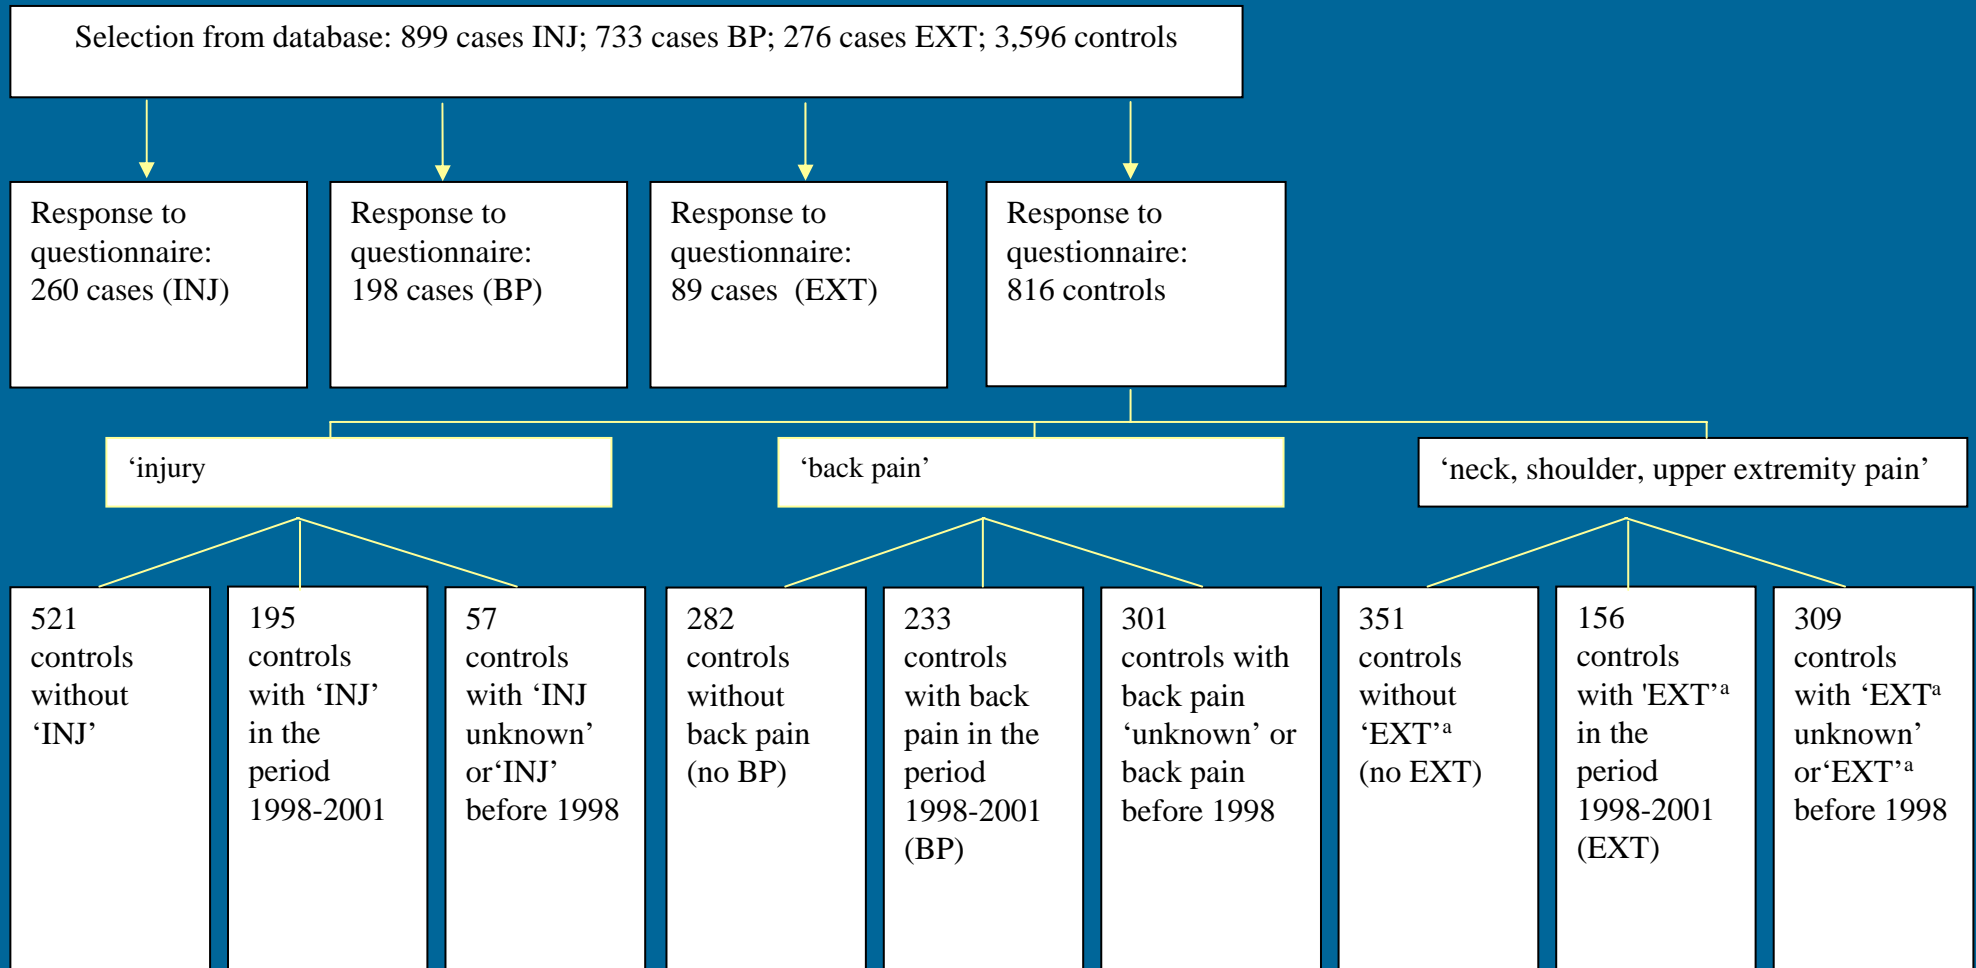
Selection from database: 899 cases INJ; 733 cases BP; 276 cases EXT; 3,596 controls

Response to questionnaire: 260 cases (INJ)

Response to questionnaire: 198 cases (BP)

Response to questionnaire: 89 cases (EXT)

Response to questionnaire: 816 controls

‘injury

‘back pain’

‘neck, shoulder, upper extremity pain’

521 controls without ‘INJ’

195 controls with ‘INJ’ in the period 1998-2001

57 controls with ‘INJ unknown’ or‘INJ’ before 1998

282 controls without back pain (no BP)

233 controls with back pain in the period 1998-2001 (BP)

301 controls with back pain ‘unknown’ or back pain before 1998

351 controls without ‘EXT’$^{a}$ (no EXT)

156 controls with 'EXT'$^{a}$ in the period 1998-2001 (EXT)

309 controls with ‘EXT$^{a}$ unknown’ or‘EXT’$^{a}$ before 1998